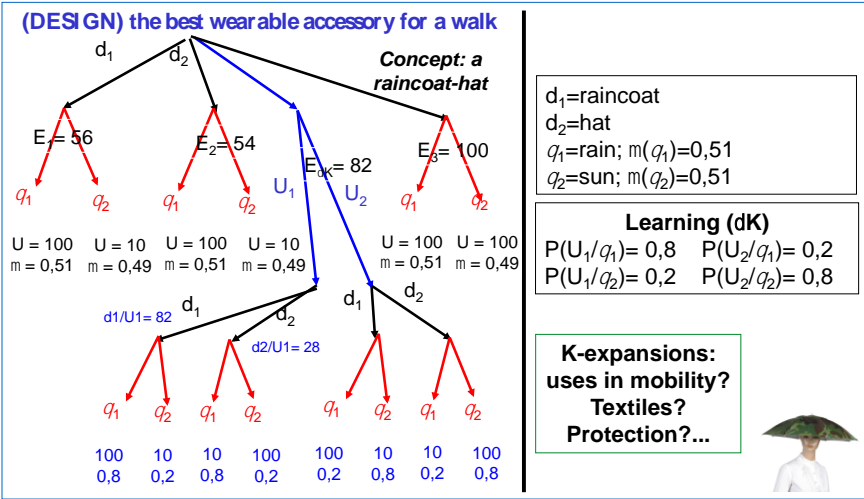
(DESIGN) the best wearable accessory for a walk

Concept: a raincoat-hat

$d_1$ $d_2$

$E_1$= 56 $E_2$=54 $E_{dK}$= 82 $E_3$= 100

$U_1$ $U_2$

$q_1$ $q_2$ $q_1$ $q_2$ $q_1$ $q_2$

U = 100 m = 0,51 U = 10 m = 0,49 U = 100 m = 0,51 U = 10 m = 0,49 U = 100 m = 0,51 U = 100 m = 0,49

d1/U1= 82 $d_1$ $d_2$ d2/U1= 28 $d_1$ $d_2$

$q_1$ $q_2$ $q_1$ $q_2$ $q_1$ $q_2$ $q_1$ $q_2$

100 0,8 10 0,2 10 0,8 100 0,2 100 0,2 10 0,8 10 0,2 100 0,8

$d_1$=raincoat
$d_2$=hat
$q_1$=rain; m($q_1$)=0,51
$q_2$=sun; m($q_2$)=0,51

Learning (dK)
P($U_1$/$q_1$)= 0,8 P($U_2$/$q_1$)= 0,2
P($U_1$/$q_2$)= 0,2 P($U_2$/$q_2$)= 0,8

K-expansions: uses in mobility? Textiles? Protection?...